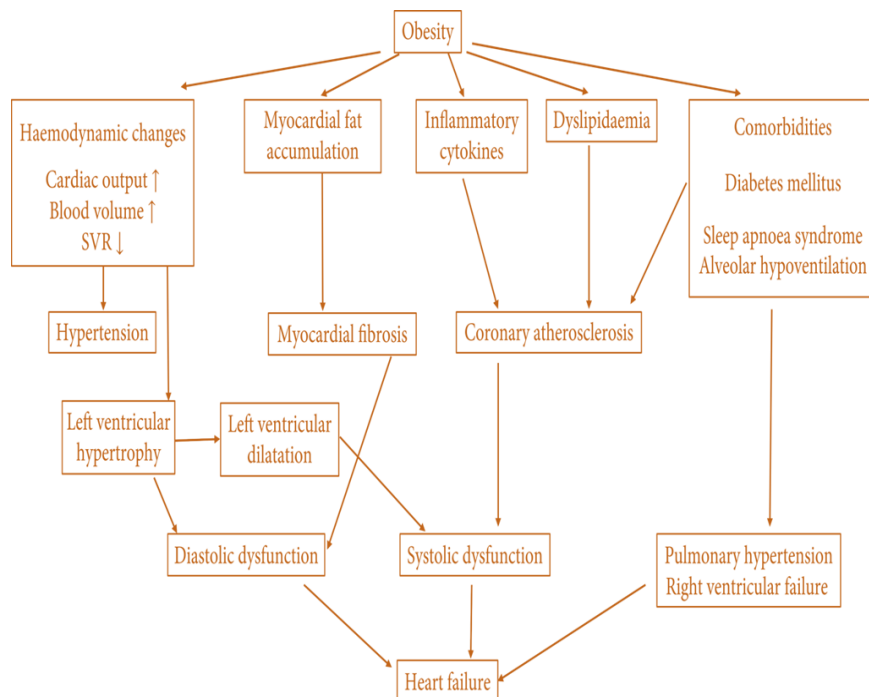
Obesity

Haemodynamic changes

Cardiac output ↑
Blood volume ↑
SVR ↓

Myocardial fat accumulation

Inflammatory cytokines

Dyslipidaemia

Comorbidities

Diabetes mellitus

Sleep apnoea syndrome
Alveolar hypoventilation

Hypertension

Myocardial fibrosis

Coronary atherosclerosis

Left ventricular hypertrophy

Left ventricular dilatation

Diastolic dysfunction

Systolic dysfunction

Pulmonary hypertension
Right ventricular failure

Heart failure